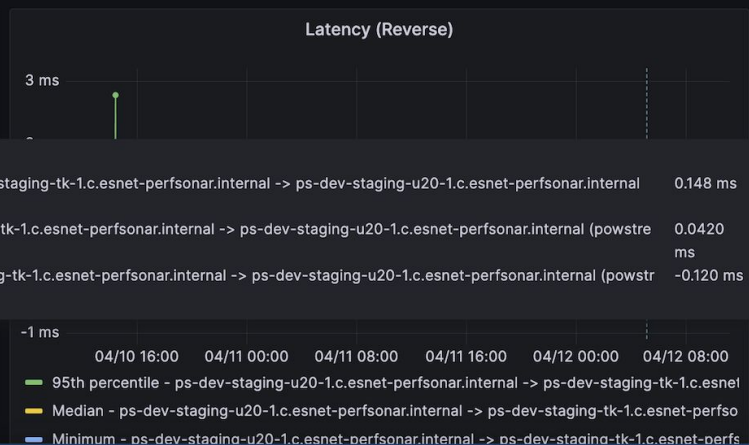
Latency (Reverse)

3 ms

staging-tk-1.c.esnet-perfsonar.internal -> ps-dev-staging-u20-1.c.esnet-perfsonar.internal 0.148 ms

tk-1.c.esnet-perfsonar.internal -> ps-dev-staging-u20-1.c.esnet-perfsonar.internal (powstre 0.0420 ms

g-tk-1.c.esnet-perfsonar.internal -> ps-dev-staging-u20-1.c.esnet-perfsonar.internal (powstr -0.120 ms

-1 ms

04/10 16:00 04/11 00:00 04/11 08:00 04/11 16:00 04/12 00:00 04/12 08:00

95th percentile - ps-dev-staging-u20-1.c.esnet-perfsonar.internal -> ps-dev-staging-tk-1.c.esnet

Median - ps-dev-staging-u20-1.c.esnet-perfsonar.internal -> ps-dev-staging-tk-1.c.esnet-perfso

Minimum - ps-dev-staging-u20-1.c.esnet-perfsonar.internal -> ps-dev-staging-tk-1.c.esnet-perfs